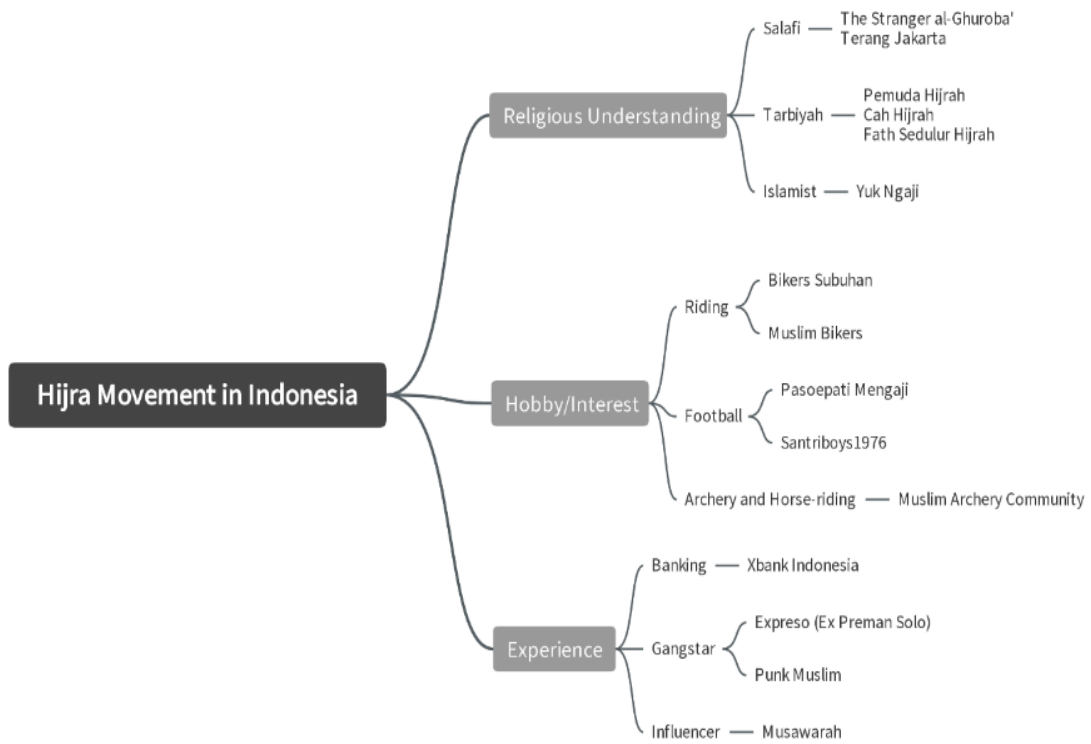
Hijra Movement in Indonesia

Religious Understanding

Salafi — The Stranger al-Ghuroba'
Terang Jakarta

Tarbiyah — Pemuda Hijrah
Cah Hijrah
Fath Sedulur Hijrah

Islamist — Yuk Ngaji

Hobby/Interest

Riding
Bikers Subuhan
Muslim Bikers

Football
Pasoepati Mengaji
Santriboys1976

Archery and Horse-riding — Muslim Archery Community

Experience

Banking — Xbank Indonesia

Gangstar
Expreso (Ex Preman Solo)
Punk Muslim

Influencer — Musawarah